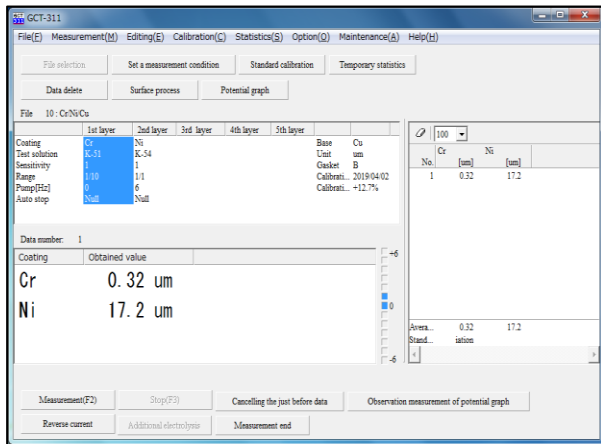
GCT-311

File(F) Measurement(M) Editing(E) Calibration(C) Statistics(S) Option(O) Maintenance(A) Help(H)

File selection | Set a measurement condition | Standard calibration | Temporary statistics

Data delete | Surface process | Potential graph

File 10 : Cr/Ni/Cu

| | 1st layer | 2nd layer | 3rd layer | 4th layer | 5th layer |
|---|---|---|---|---|---|
| Coating | Cr | Ni | | | |
| Test solution | K-51 | K-54 | | | |
| Sensitivity | 1 | 1 | | | |
| Range | 1/10 | 1/1 | | | |
| Pump[Hz] | 0 | 6 | | | |
| Auto stop | Null | Null | | | |

| | |
|---|---|
| Base | Cu |
| Unit | um |
| Gasket | B |
| Calibrati... | 2019/04/02 |
| Calibrati... | +12.7% |

Data number: 1

| Coating | Obtained value |
|---|---|
| Cr | 0.32 um |
| Ni | 17.2 um |

+6
0
-6

100

| No. | Cr [um] | Ni [um] |
|---|---|---|
| 1 | 0.32 | 17.2 |

| | | |
|---|---|---|
| Avera... | 0.32 | 17.2 |
| Stand... | iation | |

Measurement(F2) | Stop(F3) | Cancelling the just before data | Observation measurement of potential graph

Reverse current | Additional electrolysis | Measurement end